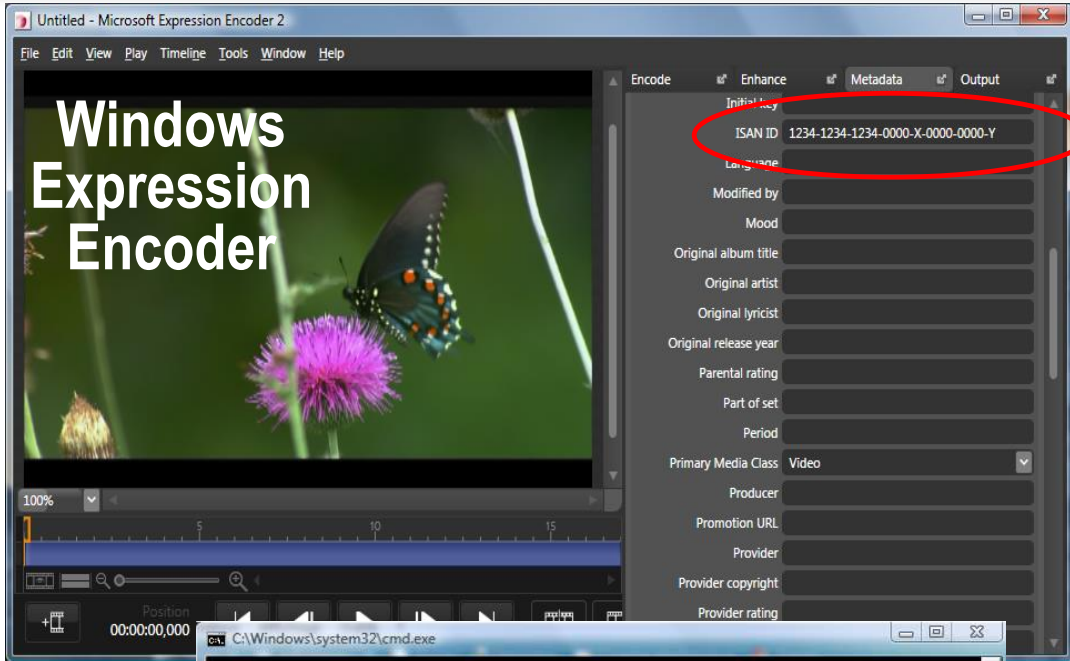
Untitled - Microsoft Expression Encoder 2

File Edit View Play Timeline Tools Window Help

Windows Expression Encoder

Encode Enhance Metadata Output

Initial key
ISAN ID 1234-1234-1234-0000-X-0000-0000-Y
Language
Modified by
Mood
Original album title
Original artist
Original lyricist
Original release year
Parental rating
Part of set
Period
Primary Media Class Video
Producer
Promotion URL
Provider
Provider copyright
Provider rating

100%

5 10 15

Position
00:00:00,000

C:\Windows\system32\cmd.exe